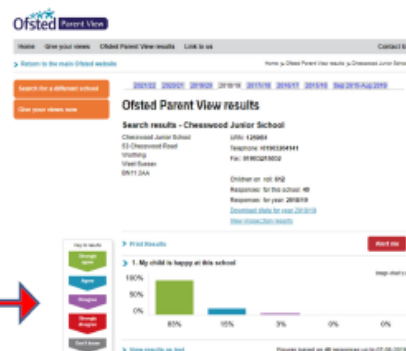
Ofsted Parent View

Home Give your views Ofsted Parent View results Link to us Contact

Return to the main Ofsted website

Home > Ofsted Parent View > Cheeswood Junior School

Search for a different school

Give your views now

2021/22 2020/21 2019/20 2018/19 2017/18 2016/17 2015/16 Sep 2015-Aug 2019

Ofsted Parent View results

Search results - Cheeswood Junior School

Cheeswood Junior School
83 Cheeswood Road
Worthing
West Sussex
BN11 2AA

URN: 125984
Telephone: 01903204141
Fax: 01903219032

Children on roll: 512
Responses for this school: 40
Responses for year: 2018/19
Download data for year 2018/19
View respondent results

Key to results

Strongly agree

Agree

Disagree

Strongly disagree

Don't know

Print Results

Alert me

1. My child is happy at this school

100%
50%
0%

85% 15% 3% 0% 0%

View results as text